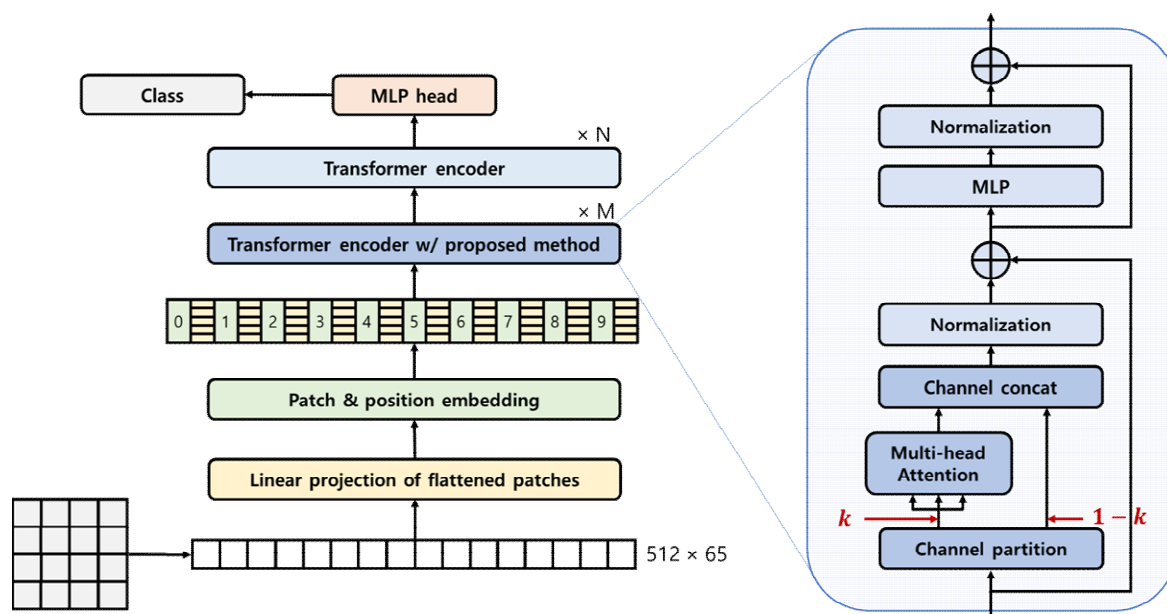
Class

MLP head

× N

Transformer encoder

× M

Transformer encoder w/ proposed method

0 1 2 3 4 5 6 7 8 9

Patch & position embedding

Linear projection of flattened patches

512 × 65

Normalization

MLP

Normalization

Channel concat

Multi-head Attention

$k$

$1-k$

Channel partition